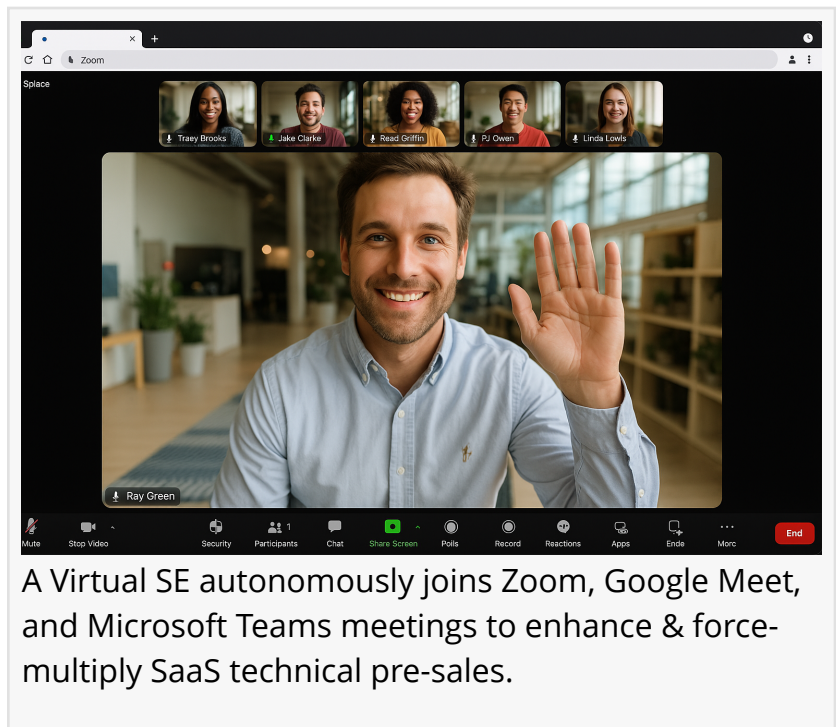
Zoom

Splace

Traey Brooks
Jake Clarke
Read Griffin
PJ Owen
Linda Lowls

Ray Green

Mute
Stop Video
Security
Participants 1
Chat
Share Screen
Polls
Record
Reactions
Apps
Ende
Morc
End

A Virtual SE autonomously joins Zoom, Google Meet, and Microsoft Teams meetings to enhance & force-multiply SaaS technical pre-sales.